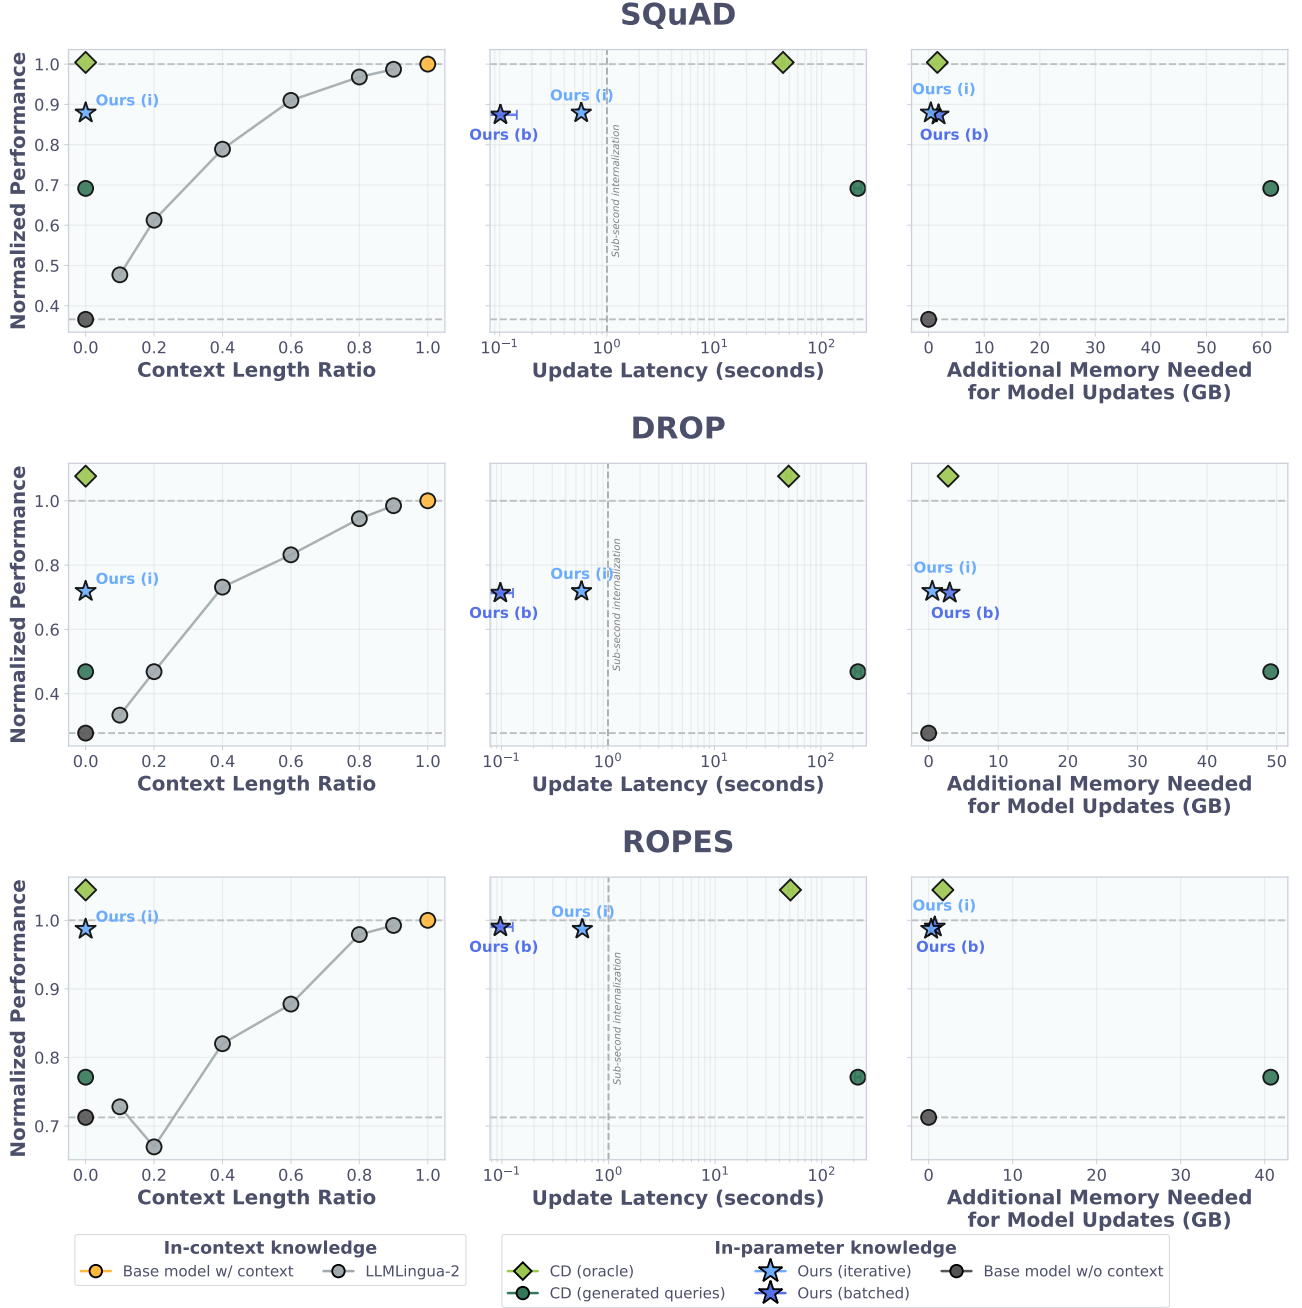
SQuAD

Normalized Performance
1.0
0.9
0.8
0.7
0.6
0.5
0.4
Ours (i)
0.0 0.2 0.4 0.6 0.8 1.0
Context Length Ratio

Ours (i)
Ours (b)
Sub-second internalization
$10^{-1}$ $10^{0}$ $10^{1}$ $10^{2}$
Update Latency (seconds)

Ours (i)
Ours (b)
0 10 20 30 40 50 60
Additional Memory Needed for Model Updates (GB)

DROP

Normalized Performance
1.0
0.8
0.6
0.4
Ours (i)
0.0 0.2 0.4 0.6 0.8 1.0
Context Length Ratio

Ours (i)
Ours (b)
Sub-second internalization
$10^{-1}$ $10^{0}$ $10^{1}$ $10^{2}$
Update Latency (seconds)

Ours (i)
Ours (b)
0 10 20 30 40 50
Additional Memory Needed for Model Updates (GB)

ROPES

Normalized Performance
1.0
0.9
0.8
0.7
Ours (i)
0.0 0.2 0.4 0.6 0.8 1.0
Context Length Ratio

Ours (i)
Ours (b)
Sub-second internalization
$10^{-1}$ $10^{0}$ $10^{1}$ $10^{2}$
Update Latency (seconds)

Ours (i)
Ours (b)
0 10 20 30 40
Additional Memory Needed for Model Updates (GB)

In-context knowledge
Base model w/ context
LLMLingua-2

In-parameter knowledge
CD (oracle)
CD (generated queries)
Ours (iterative)
Ours (batched)
Base model w/o context